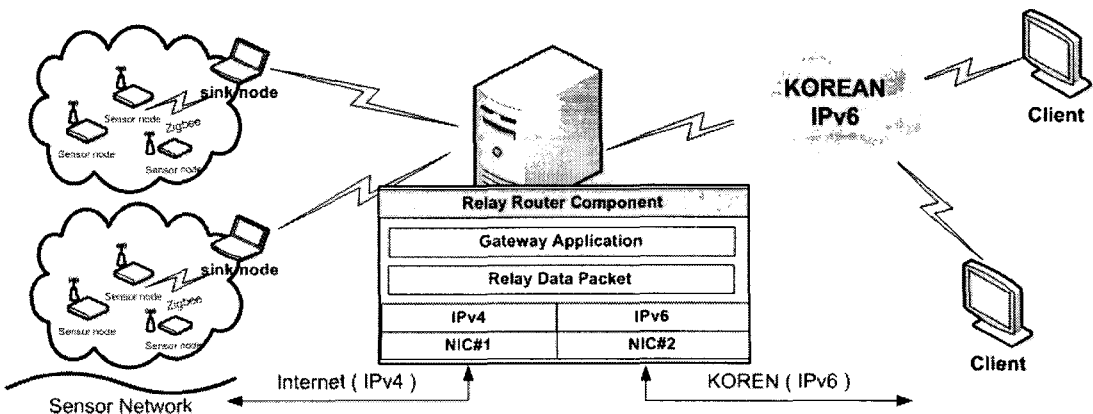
sink node

Sensor node

Zigbee

Sensor node

Sensor node

KOREAN IPv6

Client

Relay Router Component

Gateway Application

Relay Data Packet

sink node

Sensor node

Zigbee

Sensor node

Sensor node

| IPv4 | IPv6 |
|---|---|
| NIC#1 | NIC#2 |

Client

Internet ( IPv4 )

KOREN ( IPv6 )

Sensor Network